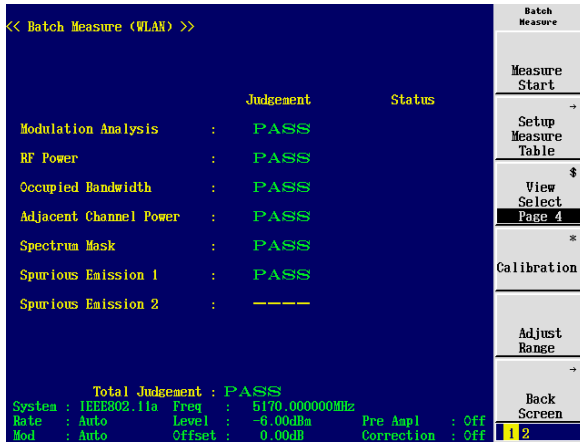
<< Batch Measure (WLAN) >>

| | | Judgement | Status |
|---|---|---|---|
| Modulation Analysis | : | PASS | |
| RF Power | : | PASS | |
| Occupied Bandwidth | : | PASS | |
| Adjacent Channel Power | : | PASS | |
| Spectrum Mask | : | PASS | |
| Spurious Emission 1 | : | PASS | |
| Spurious Emission 2 | : | ----- | |

Total Judgement : PASS

System : IEEE802.11a Freq : 5170.000000MHz
Rate : Auto Level : -6.00dBm Pre Ampl : Off
Mod : Auto Offset : 0.00dB Correction : Off

Batch Measure

Measure Start

→
Setup Measure Table

$
View Select
Page 4

*
Calibration

Adjust Range

→
Back Screen

1 2